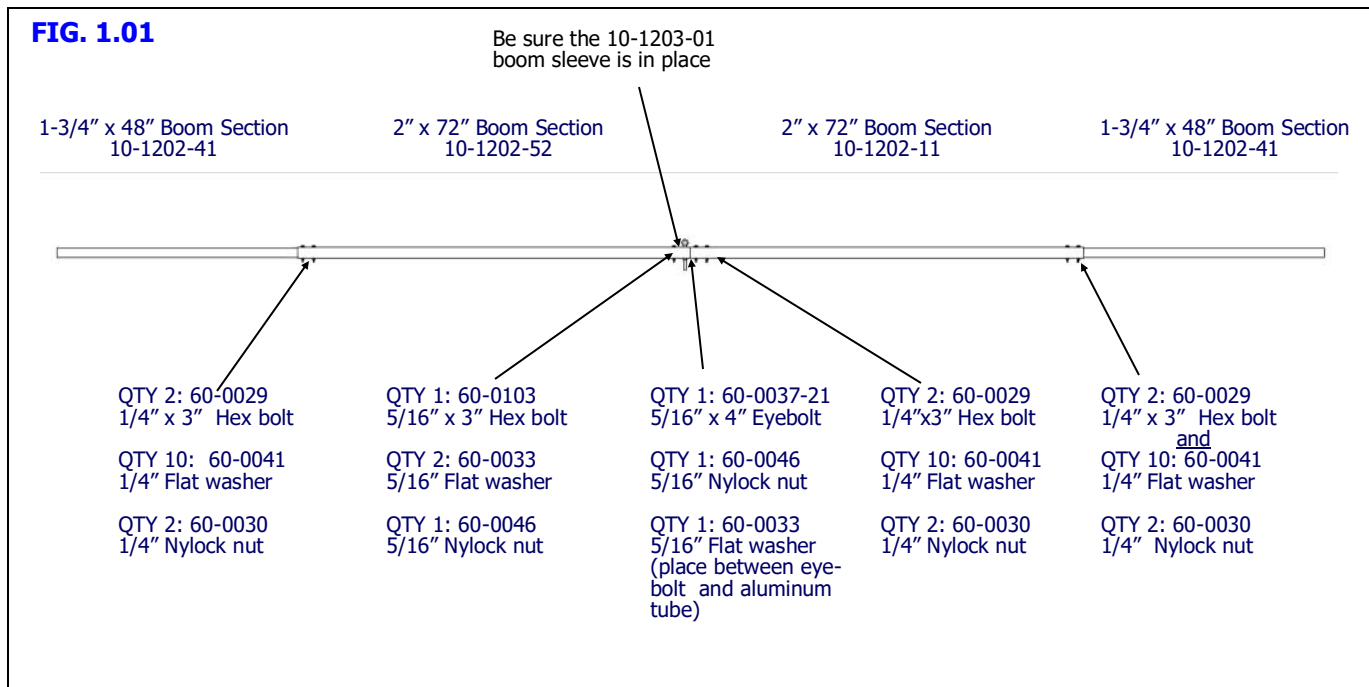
FIG. 1.01

Be sure the 10-1203-01 boom sleeve is in place

1-3/4″ x 48″ Boom Section
10-1202-41

2″ x 72″ Boom Section
10-1202-52

2″ x 72″ Boom Section
10-1202-11

1-3/4″ x 48″ Boom Section
10-1202-41

QTY 2: 60-0029
1/4″ x 3″ Hex bolt

QTY 10: 60-0041
1/4″ Flat washer

QTY 2: 60-0030
1/4″ Nylock nut

QTY 1: 60-0103
5/16″ x 3″ Hex bolt

QTY 2: 60-0033
5/16″ Flat washer

QTY 1: 60-0046
5/16″ Nylock nut

QTY 1: 60-0037-21
5/16″ x 4″ Eyebolt

QTY 1: 60-0046
5/16″ Nylock nut

QTY 1: 60-0033
5/16″ Flat washer (place between eyebolt and aluminum tube)

QTY 2: 60-0029
1/4″x3″ Hex bolt

QTY 10: 60-0041
1/4″ Flat washer

QTY 2: 60-0030
1/4″ Nylock nut

QTY 2: 60-0029
1/4″ x 3″ Hex bolt
and
QTY 10: 60-0041
1/4″ Flat washer

QTY 2: 60-0030
1/4″ Nylock nut